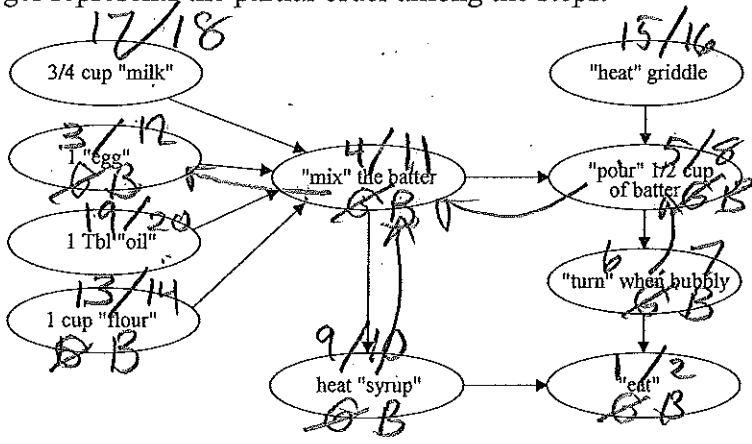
graph representing the partial orders among the steps.

17/18
3/4 cup "milk"

15/16
"heat" griddle

3/12
1 "egg"
G B

4/11
"mix" the batter
G B

5/8
"pour" 1/2 cup of batter
G B

19/20
1 Tbl "oil"

6/7
"turn" when bubbly
G B

13/14
1 cup "flour"
G B

9/10
heat "syrup"
G B

1/2
"eat"
G B